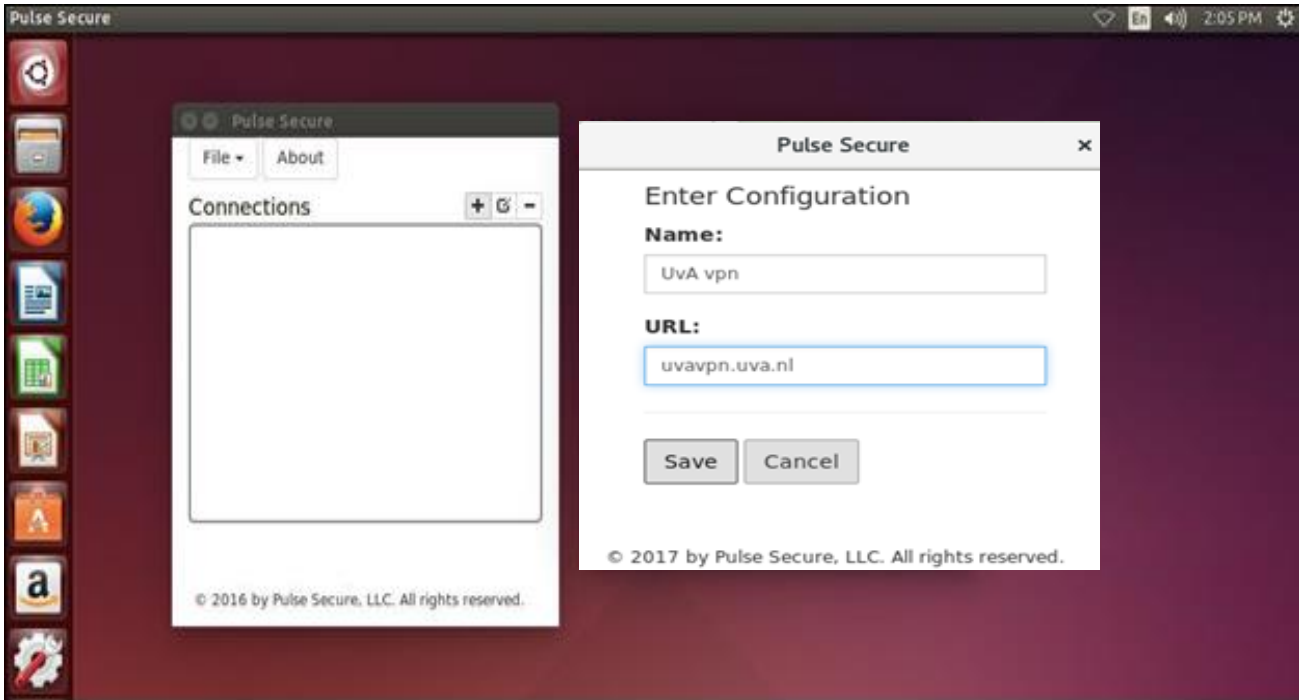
Pulse Secure

En 2:05 PM

Pulse Secure

File ▾ About

Connections

+ − 

© 2016 by Pulse Secure, LLC. All rights reserved.

Pulse Secure ×

Enter Configuration

Name:

UvA vpn

URL:

uvavpn.uva.nl

Save Cancel

© 2017 by Pulse Secure, LLC. All rights reserved.